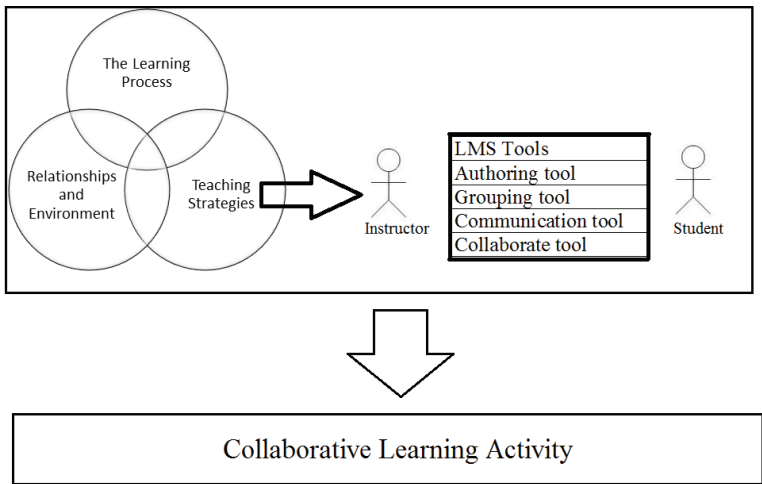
The Learning Process

Relationships and Environment

Teaching Strategies

Instructor

| LMS Tools |
|---|
| Authoring tool |
| Grouping tool |
| Communication tool |
| Collaborate tool |

Student

Collaborative Learning Activity